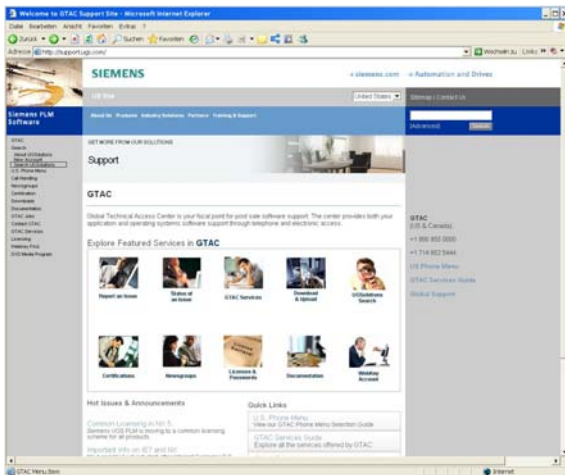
Welcome to GTAC Support Site - Microsoft Internet Explorer

Datei Bearbeiten Ansicht Favoriten Extras ?

Zurück Suchen Favoriten

Adresse http://support.ugs.com/

Wechseln zu Links

SIEMENS

» siemens.com » Automation and Drives

US Site

United States

Sitemap | Contact Us

Siemens PLM Software

About Us Products Industry Solutions Partners Training & Support

Advanced Search

GTAC
Search
About UGSolutions
New Account
Search UGSolutions
U.S. Phone Menu
Call Handling
Newsgroups
Certification
Downloads
Documentation
GTAC Jobs
Contact GTAC
GTAC Services
Licensing
Webkey FAQ
GVD Media Program

GET MORE FROM OUR SOLUTIONS

Support

GTAC

Global Technical Access Center is your focal point for post sale software support. The center provides both your application and operating systemic software support through telephone and electronic access.

Explore Featured Services in GTAC

Report an Issue

Status of an Issue

GTAC Services

Download & Upload

UGSolutions Search

Certifications

Newsgroups

Licenses & Passwords

Documentation

Webkey Account

Hot Issues & Announcements

Common Licensing in NX 5
Siemens UGS PLM is moving to a common licensing scheme for all products

Important Info on IE7 and NX
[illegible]

Quick Links

U.S. Phone Menu
View our GTAC Phone Menu Selection Guide

GTAC Services Guide
Explore all the services offered by GTAC

GTAC
(US & Canada)

+1 800 955 0000

+1 714 952 5444

US Phone Menu

GTAC Services Guide

Global Support

GTAC Menu Item

Internet